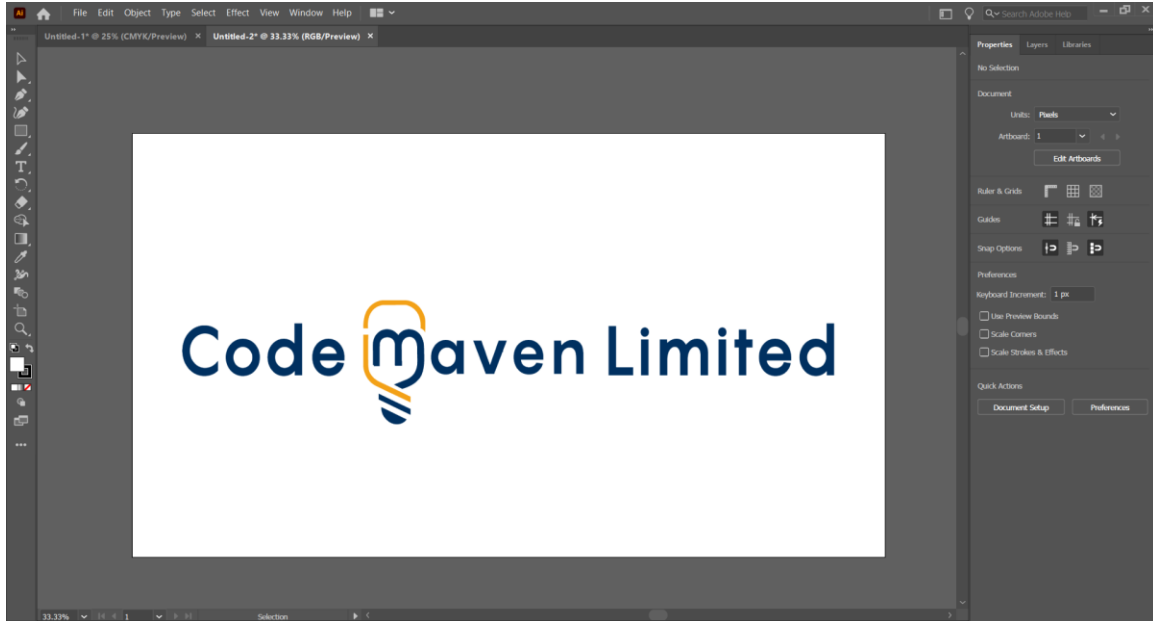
Ai File Edit Object Type Select Effect View Window Help

Search Adobe Help

Untitled-1* @ 25% (CMYK/Preview) ×

Untitled-2* @ 33.33% (RGB/Preview) ×

Code Maven Limited

Properties Layers Libraries

No Selection

Document

Units: Pixels

Artboard: 1

Edit Artboards

Ruler & Grids

Guides

Snap Options

Preferences

Keyboard Increment: 1 px

Use Preview Bounds

Scale Corners

Scale Strokes & Effects

Quick Actions

Document Setup

Preferences

33.33%

1

Selection